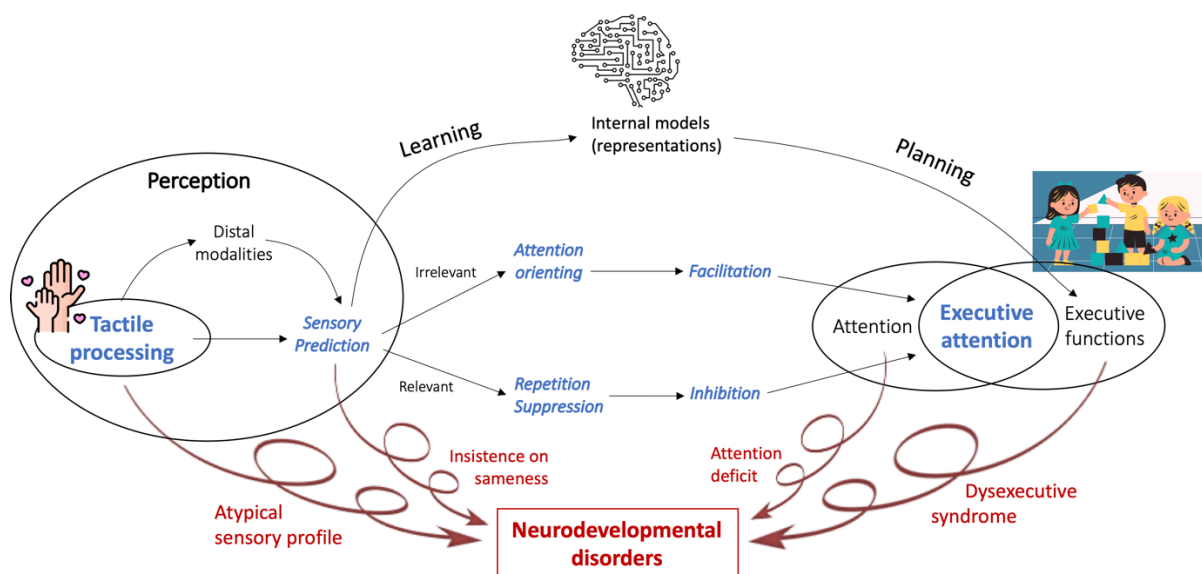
Internal models (representations)

Learning

Planning

Perception

Distal modalities

Tactile processing

Sensory Prediction

Irrelevant

Relevant

Attention orienting

Facilitation

Repetition Suppression

Inhibition

Attention

Executive attention

Executive functions

Insistence on sameness

Attention deficit

Atypical sensory profile

Dysexecutive syndrome

Neurodevelopmental disorders